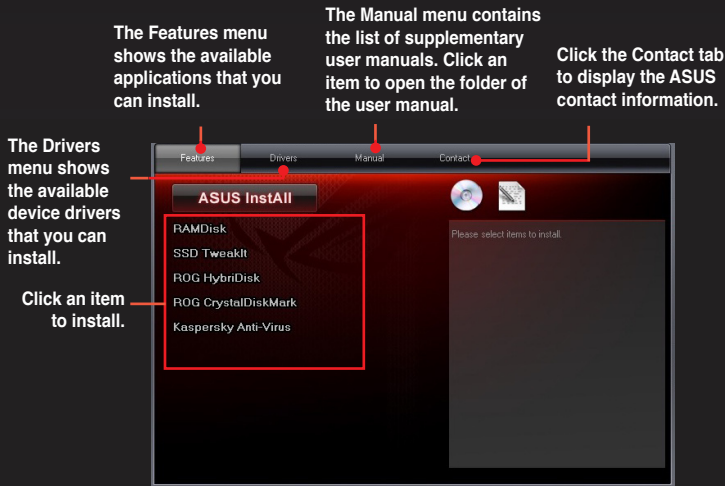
The Features menu shows the available applications that you can install.

The Manual menu contains the list of supplementary user manuals. Click an item to open the folder of the user manual.

Click the Contact tab to display the ASUS contact information.

The Drivers menu shows the available device drivers that you can install.

Click an item to install.

Features Drivers Manual Contact

ASUS InstAll

RAMDisk
SSD TweakIt
ROG HybriDisk
ROG CrystalDiskMark
Kaspersky Anti-Virus

Please select items to install.